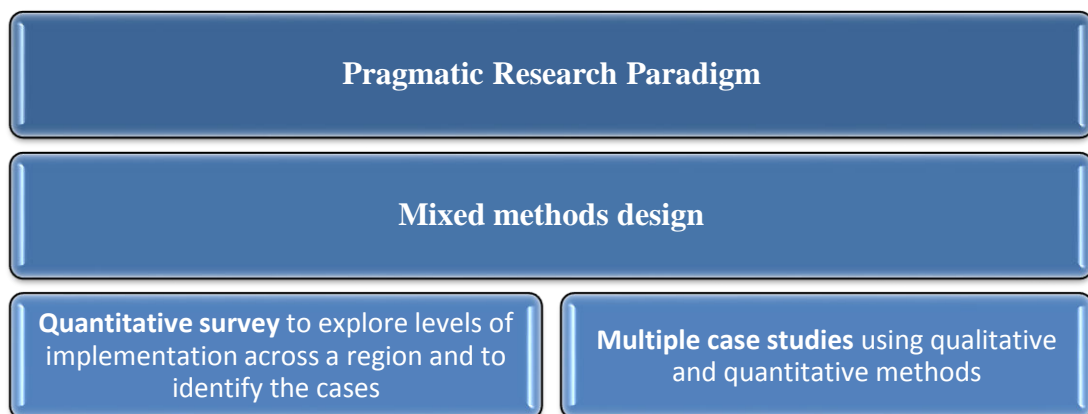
Pragmatic Research Paradigm

Mixed methods design

**Quantitative survey** to explore levels of implementation across a region and to identify the cases

**Multiple case studies** using qualitative and quantitative methods